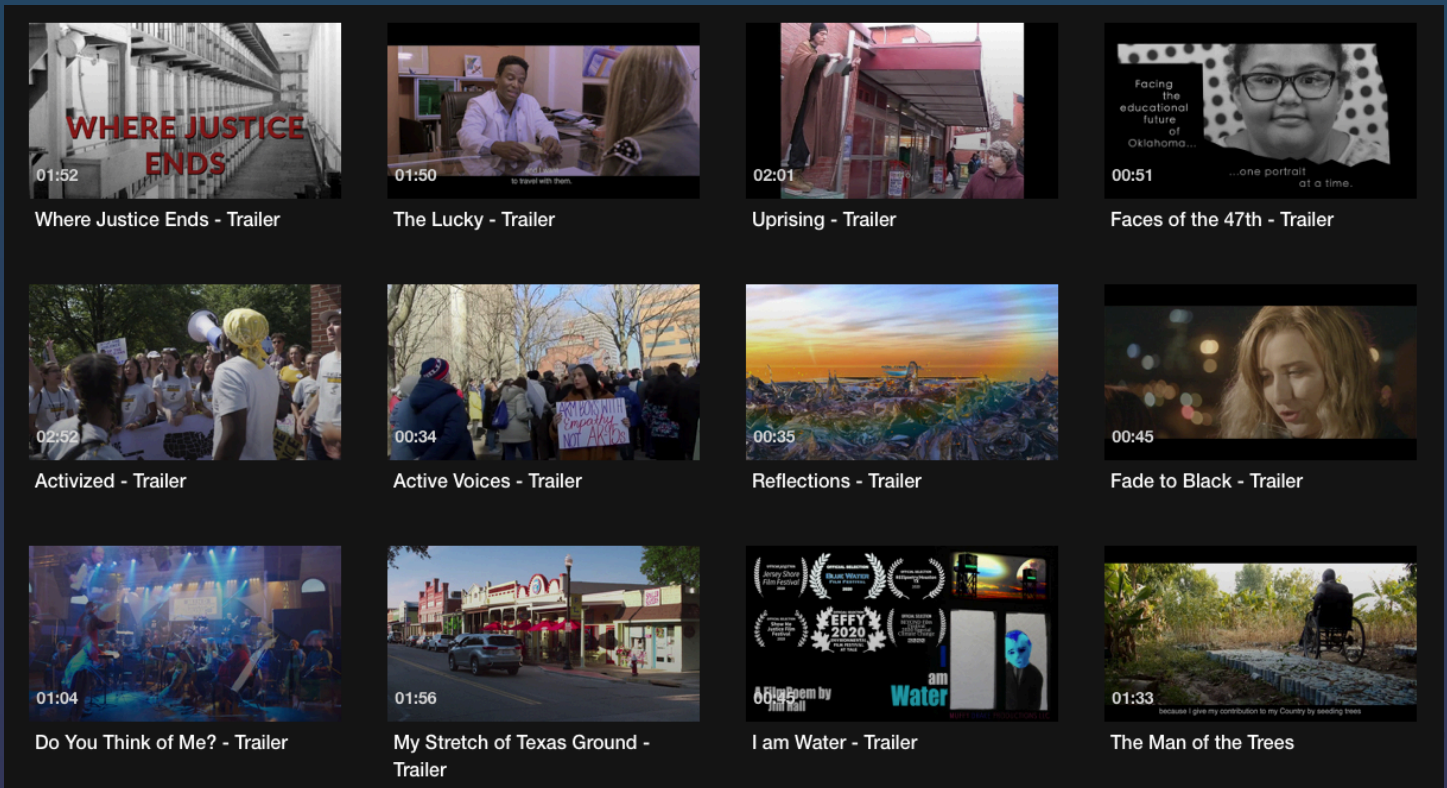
WHERE JUSTICE ENDS
01:52
Where Justice Ends - Trailer

to travel with them.
01:50
The Lucky - Trailer

02:01
Uprising - Trailer

Facing the educational future of Oklahoma...
...one portrait at a time.
00:51
Faces of the 47th - Trailer

02:52
Activized - Trailer

ARM BOOKS WITH Empathy NOT AK-47s
00:34
Active Voices - Trailer

00:35
Reflections - Trailer

00:45
Fade to Black - Trailer

01:04
Do You Think of Me? - Trailer

01:56
My Stretch of Texas Ground - Trailer

Jersey Shore Film Festival
BLUE WATER FILM FESTIVAL
EFFY 2020
I am Water
A Film Poem by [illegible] Hall
00:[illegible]
I am Water - Trailer

because I give my contribution to my Country by seeding trees
01:33
The Man of the Trees